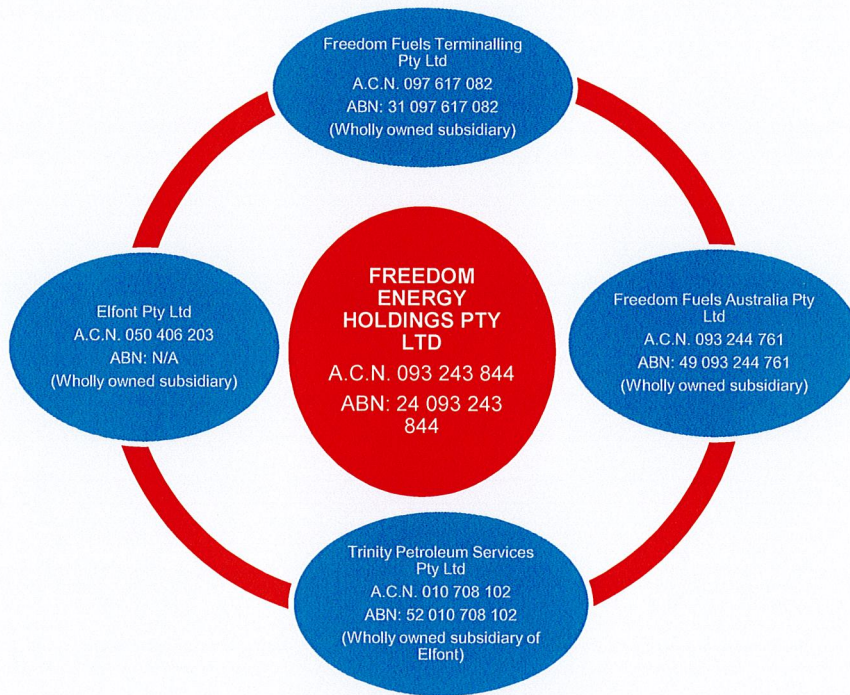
Freedom Fuels Terminalling Pty Ltd
A.C.N. 097 617 082
ABN: 31 097 617 082
(Wholly owned subsidiary)

Elfont Pty Ltd
A.C.N. 050 406 203
ABN: N/A
(Wholly owned subsidiary)

FREEDOM ENERGY HOLDINGS PTY LTD
A.C.N. 093 243 844
ABN: 24 093 243 844

Freedom Fuels Australia Pty Ltd
A.C.N. 093 244 761
ABN: 49 093 244 761
(Wholly owned subsidiary)

Trinity Petroleum Services Pty Ltd
A.C.N. 010 708 102
ABN: 52 010 708 102
(Wholly owned subsidiary of Elfont)